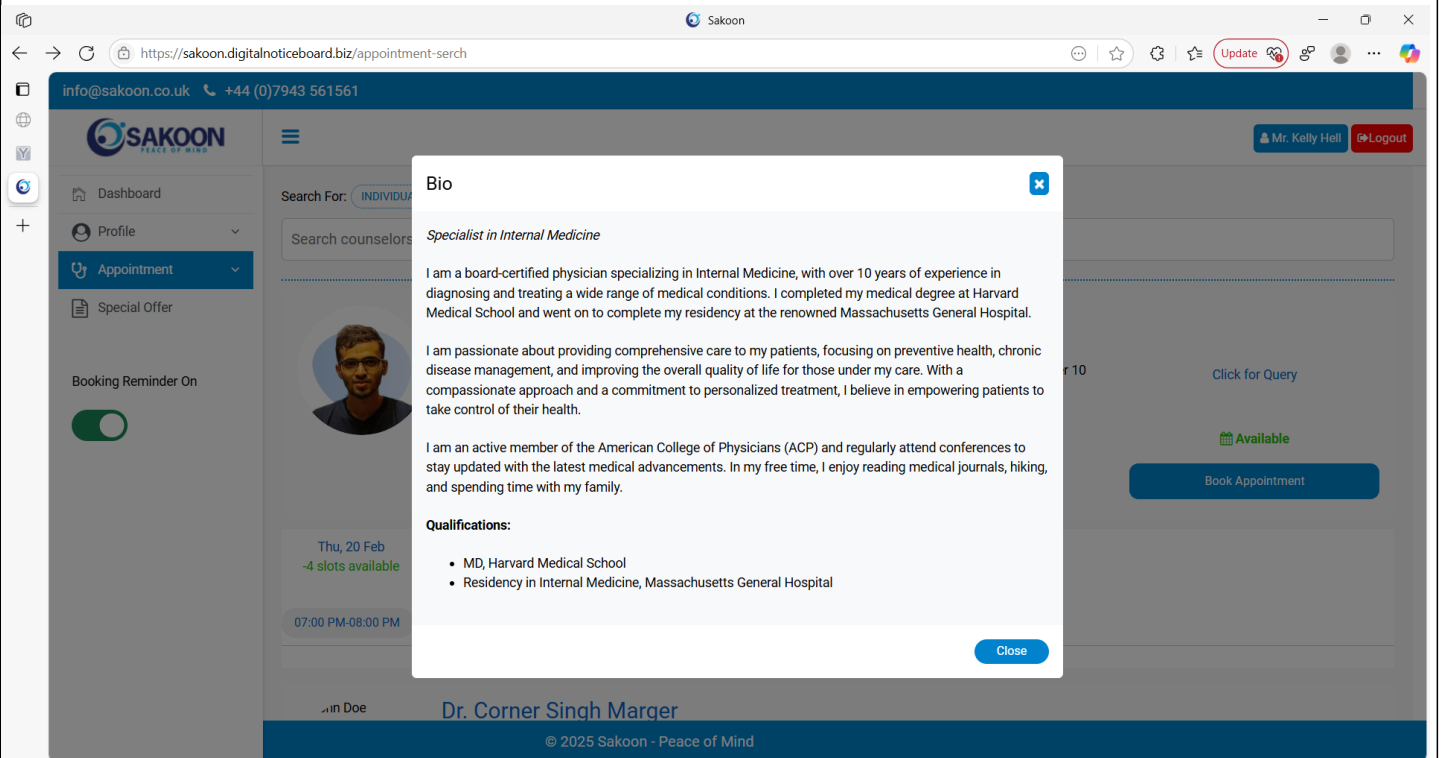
Sakoon

https://sakoon.digitalnoticeboard.biz/appointment-serch

Update

info@sakoon.co.uk +44 (0)7943 561561

SAKOON
PEACE OF MIND

Mr. Kelly Hell Logout

Dashboard

Profile

Appointment

Special Offer

Booking Reminder On

Search For: INDIVIDUA

Search counselors

r 10

Click for Query

Available

Book Appointment

Thu, 20 Feb
-4 slots available

07:00 PM-08:00 PM

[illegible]n Doe

Dr. Corner Singh Marger

© 2025 Sakoon - Peace of Mind

Bio

Specialist in Internal Medicine

I am a board-certified physician specializing in Internal Medicine, with over 10 years of experience in diagnosing and treating a wide range of medical conditions. I completed my medical degree at Harvard Medical School and went on to complete my residency at the renowned Massachusetts General Hospital.

I am passionate about providing comprehensive care to my patients, focusing on preventive health, chronic disease management, and improving the overall quality of life for those under my care. With a compassionate approach and a commitment to personalized treatment, I believe in empowering patients to take control of their health.

I am an active member of the American College of Physicians (ACP) and regularly attend conferences to stay updated with the latest medical advancements. In my free time, I enjoy reading medical journals, hiking, and spending time with my family.

Qualifications:

- MD, Harvard Medical School
- Residency in Internal Medicine, Massachusetts General Hospital

Close